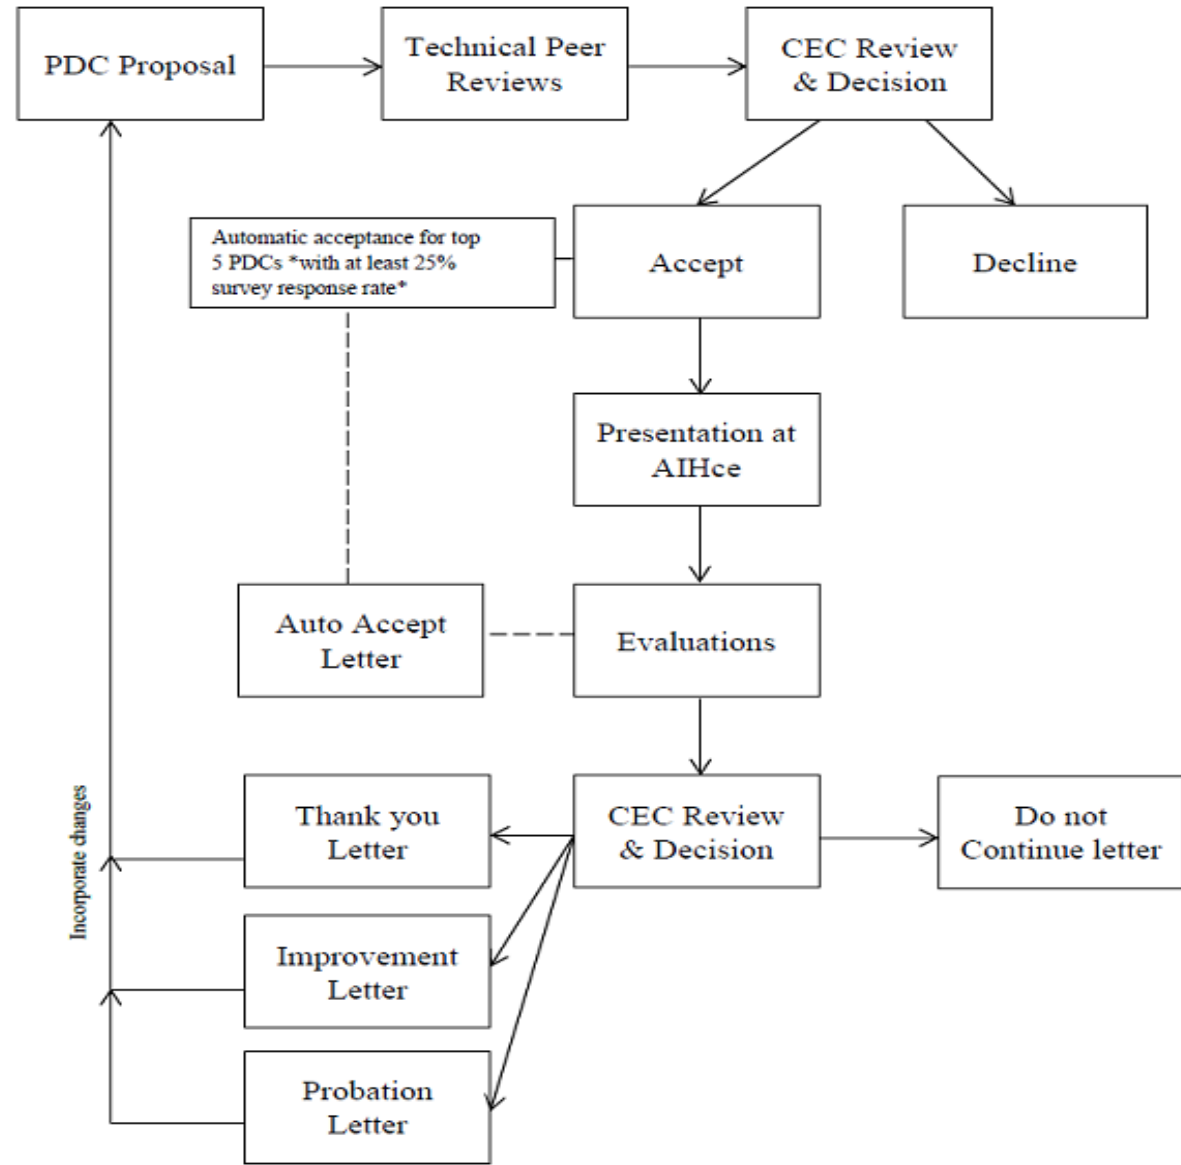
PDC Proposal

Technical Peer Reviews

CEC Review & Decision

Automatic acceptance for top 5 PDCs *with at least 25% survey response rate*

Accept

Decline

Presentation at AIHce

Auto Accept Letter

Evaluations

Incorporate changes

Thank you Letter

CEC Review & Decision

Do not Continue letter

Improvement Letter

Probation Letter